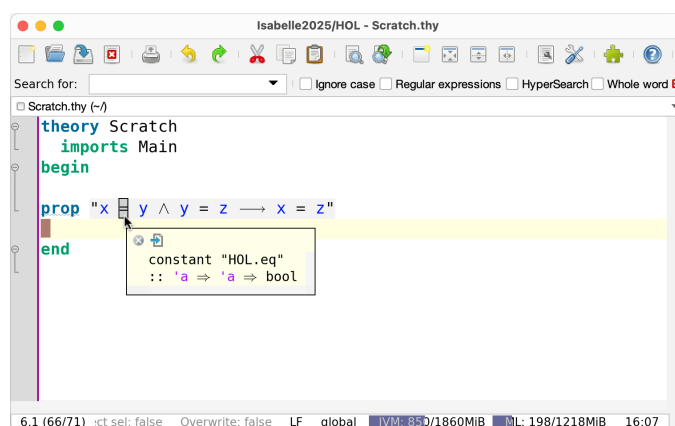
Isabelle2025/HOL - Scratch.thy

Search for: Ignore case Regular expressions HyperSearch Whole word

Scratch.thy (~/)

theory Scratch
imports Main
begin

prop "x = y ∧ y = z ⟶ x = z"

constant "HOL.eq"
:: 'a ⇒ 'a ⇒ bool

end

6.1 (66/71) ct sel: false Overwrite: false LF global JVM: 85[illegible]/1860MiB ML: 198/1218MiB 16:07